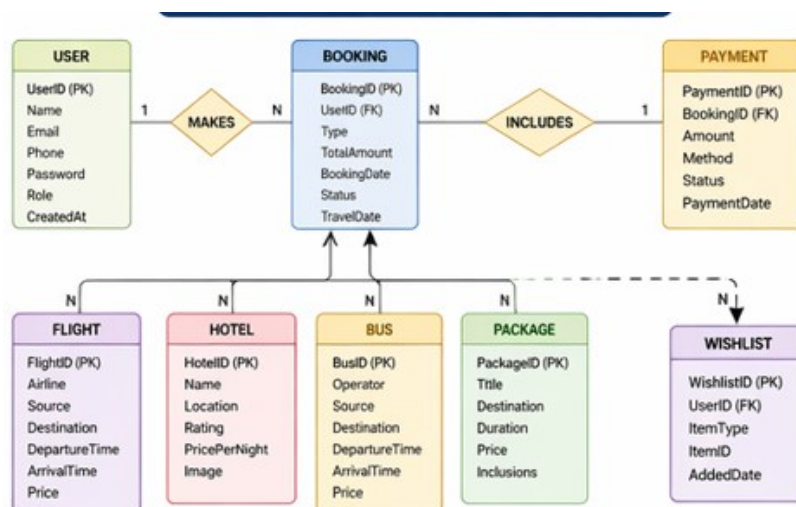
USER
UserID (PK)
Name
Email
Phone
Password
Role
CreatedAt

1
MAKES
N

BOOKING
BookingID (PK)
UserID (FK)
Type
TotalAmount
BookingDate
Status
TravelDate

N
INCLUDES
1

PAYMENT
PaymentID (PK)
BookingID (FK)
Amount
Method
Status
PaymentDate

N
FLIGHT
FlightID (PK)
Airline
Source
Destination
DepartureTime
ArrivalTime
Price

N
HOTEL
HotelID (PK)
Name
Location
Rating
PricePerNight
Image

N
BUS
BusID (PK)
Operator
Source
Destination
DepartureTime
ArrivalTime
Price

N
PACKAGE
PackageID (PK)
Title
Destination
Duration
Price
Inclusions

N
WISHLIST
WishlistID (PK)
UserID (FK)
ItemType
ItemID
AddedDate